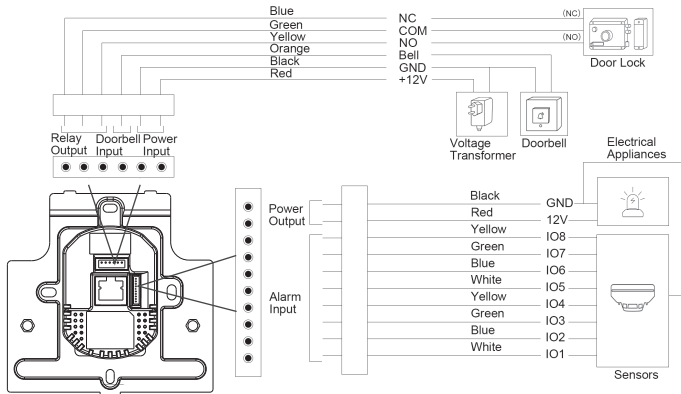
Blue
Green
Yellow
Orange
Black
Red

NC
COM
NO
Bell
GND
+12V

(NC)
(NO)
Door Lock

Relay Output
Doorbell Input
Power Input

Voltage Transformer
Doorbell

Electrical Appliances

Power Output

Alarm Input

Black
Red
Yellow
Green
Blue
White
Yellow
Green
Blue
White

GND
12V
IO8
IO7
IO6
IO5
IO4
IO3
IO2
IO1

Sensors